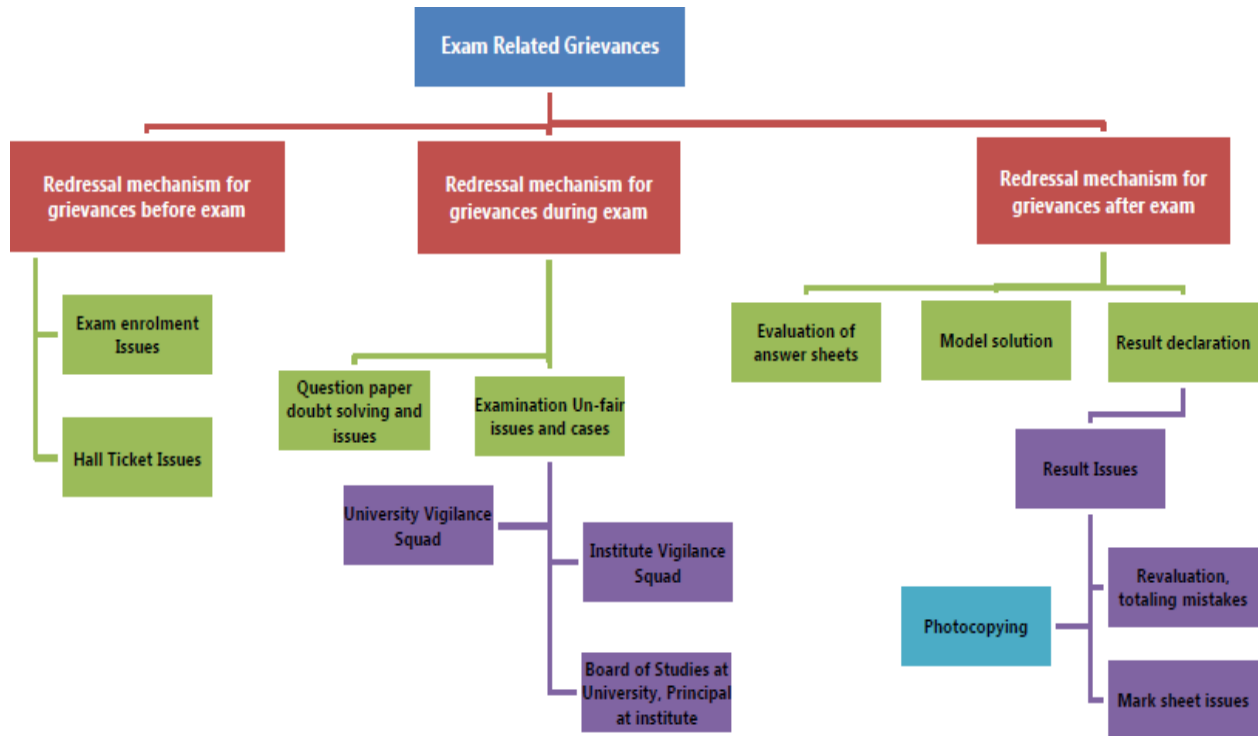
Exam Related Grievances

Redressal mechanism for grievances before exam

Exam enrolment Issues

Hall Ticket Issues

Redressal mechanism for grievances during exam

Question paper doubt solving and issues

Examination Un-fair issues and cases

University Vigilance Squad

Institute Vigilance Squad

Board of Studies at University, Principal at institute

Redressal mechanism for grievances after exam

Evaluation of answer sheets

Model solution

Result declaration

Result Issues

Photocopying

Revaluation, totaling mistakes

Mark sheet issues